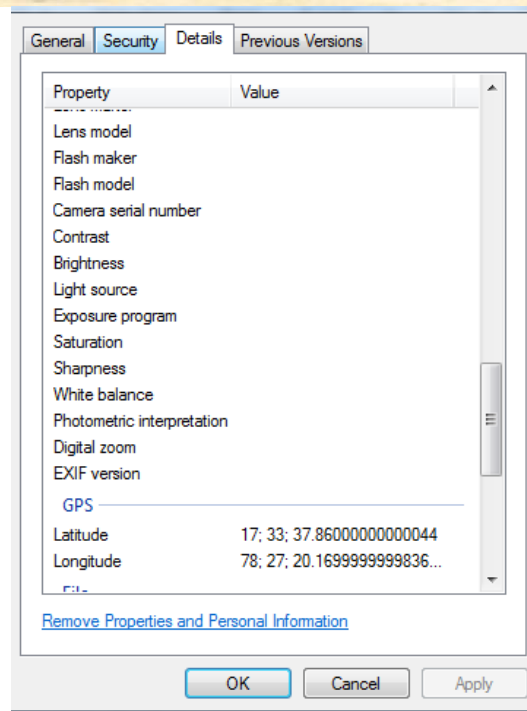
General | Security | Details | Previous Versions

| Property | Value |
|---|---|
| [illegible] | |
| Lens model | |
| Flash maker | |
| Flash model | |
| Camera serial number | |
| Contrast | |
| Brightness | |
| Light source | |
| Exposure program | |
| Saturation | |
| Sharpness | |
| White balance | |
| Photometric interpretation | |
| Digital zoom | |
| EXIF version | |
| GPS | |
| Latitude | 17; 33; 37.8600000000044 |
| Longitude | 78; 27; 20.1699999999836... |
| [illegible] | |

Remove Properties and Personal Information

OK | Cancel | Apply